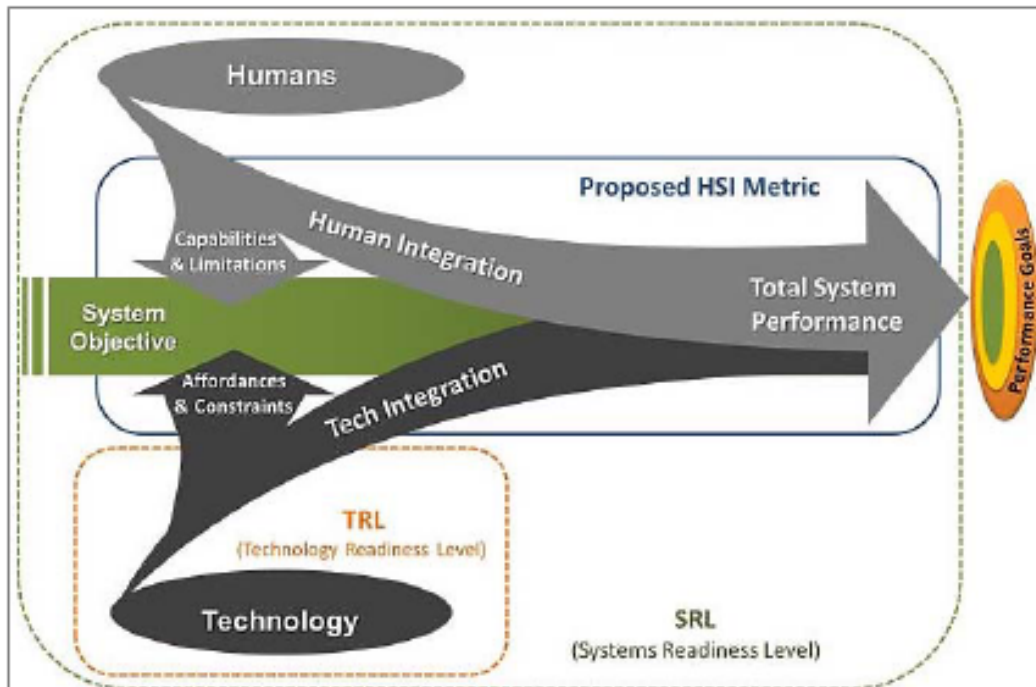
Humans

Proposed HSI Metric

Capabilities & Limitations

Human Integration

System Objective

Total System Performance

Performance Goals

Affordances & Constraints

Tech Integration

TRL
(Technology Readiness Level)

Technology

SRL
(Systems Readiness Level)